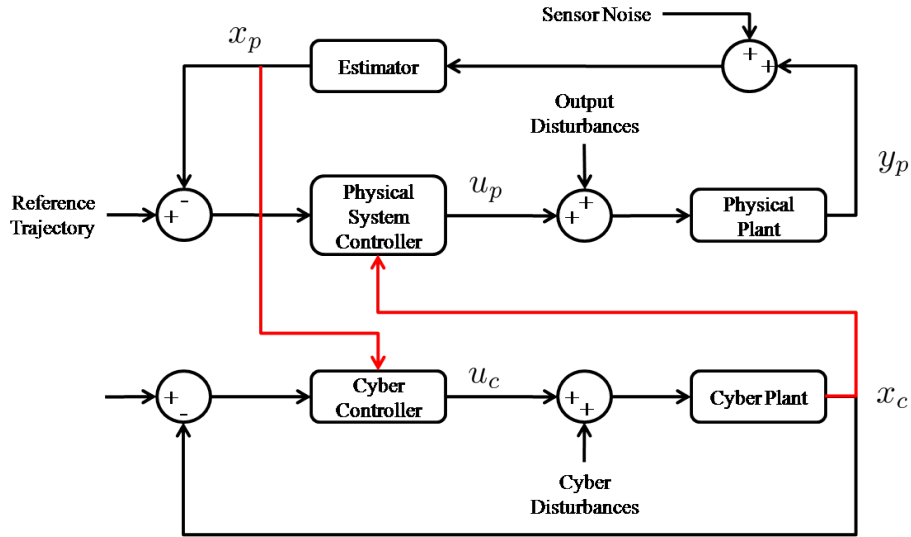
Sensor Noise

$x_p$

Estimator

+
+

Output Disturbances

$y_p$

Reference Trajectory

-
+

Physical System Controller

$u_p$

+
+

Physical Plant

+
-

Cyber Controller

$u_c$

+
+

Cyber Plant

$x_c$

Cyber Disturbances